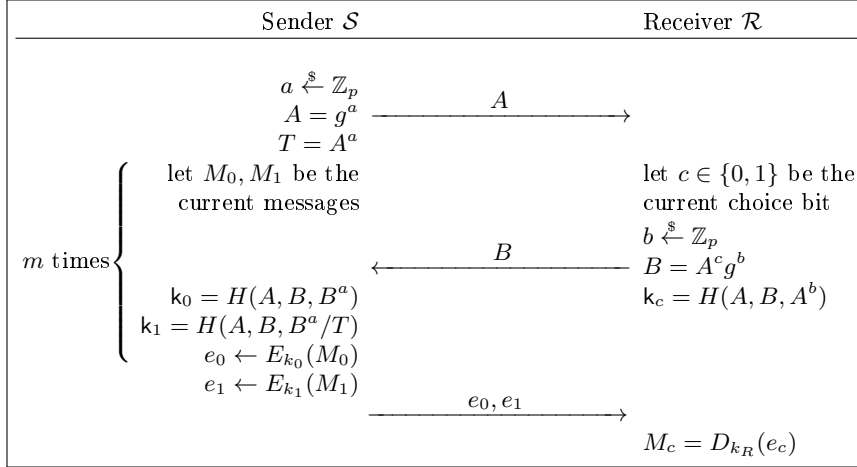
Sender $\mathcal{S}$

Receiver $\mathcal{R}$

$a \xleftarrow{\$} \mathbb{Z}_p$
$A = g^a$
$T = A^a$

$A$

$m$ times

let $M_0, M_1$ be the current messages

let $c \in \{0,1\}$ be the current choice bit
$b \xleftarrow{\$} \mathbb{Z}_p$
$B = A^c g^b$
$\mathsf{k}_c = H(A, B, A^b)$

$B$

$\mathsf{k}_0 = H(A, B, B^a)$
$\mathsf{k}_1 = H(A, B, B^a/T)$
$e_0 \leftarrow E_{k_0}(M_0)$
$e_1 \leftarrow E_{k_1}(M_1)$

$e_0, e_1$

$M_c = D_{k_R}(e_c)$